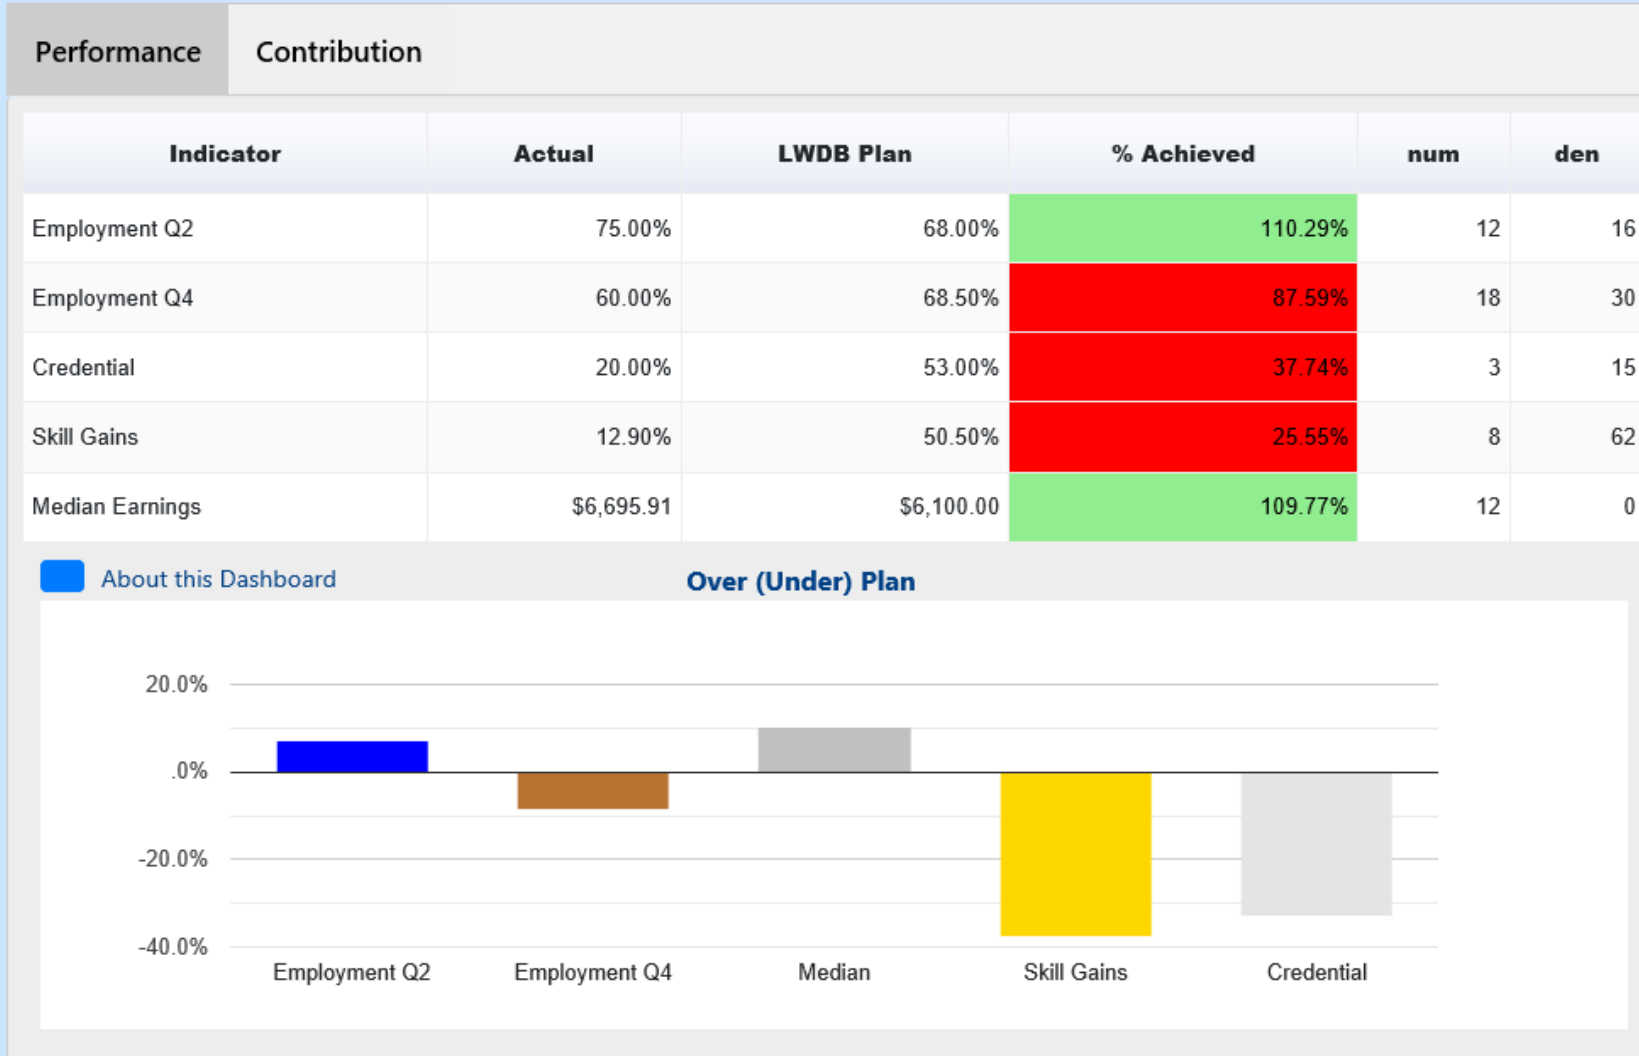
Performance Contribution

| Indicator | Actual | LWDB Plan | % Achieved | num | den |
|---|---|---|---|---|---|
| Employment Q2 | 75.00% | 68.00% | 110.29% | 12 | 16 |
| Employment Q4 | 60.00% | 68.50% | 87.59% | 18 | 30 |
| Credential | 20.00% | 53.00% | 37.74% | 3 | 15 |
| Skill Gains | 12.90% | 50.50% | 25.55% | 8 | 62 |
| Median Earnings | $6,695.91 | $6,100.00 | 109.77% | 12 | 0 |

About this Dashboard

Over (Under) Plan

20.0%
.0%
-20.0%
-40.0%

Employment Q2 Employment Q4 Median Skill Gains Credential